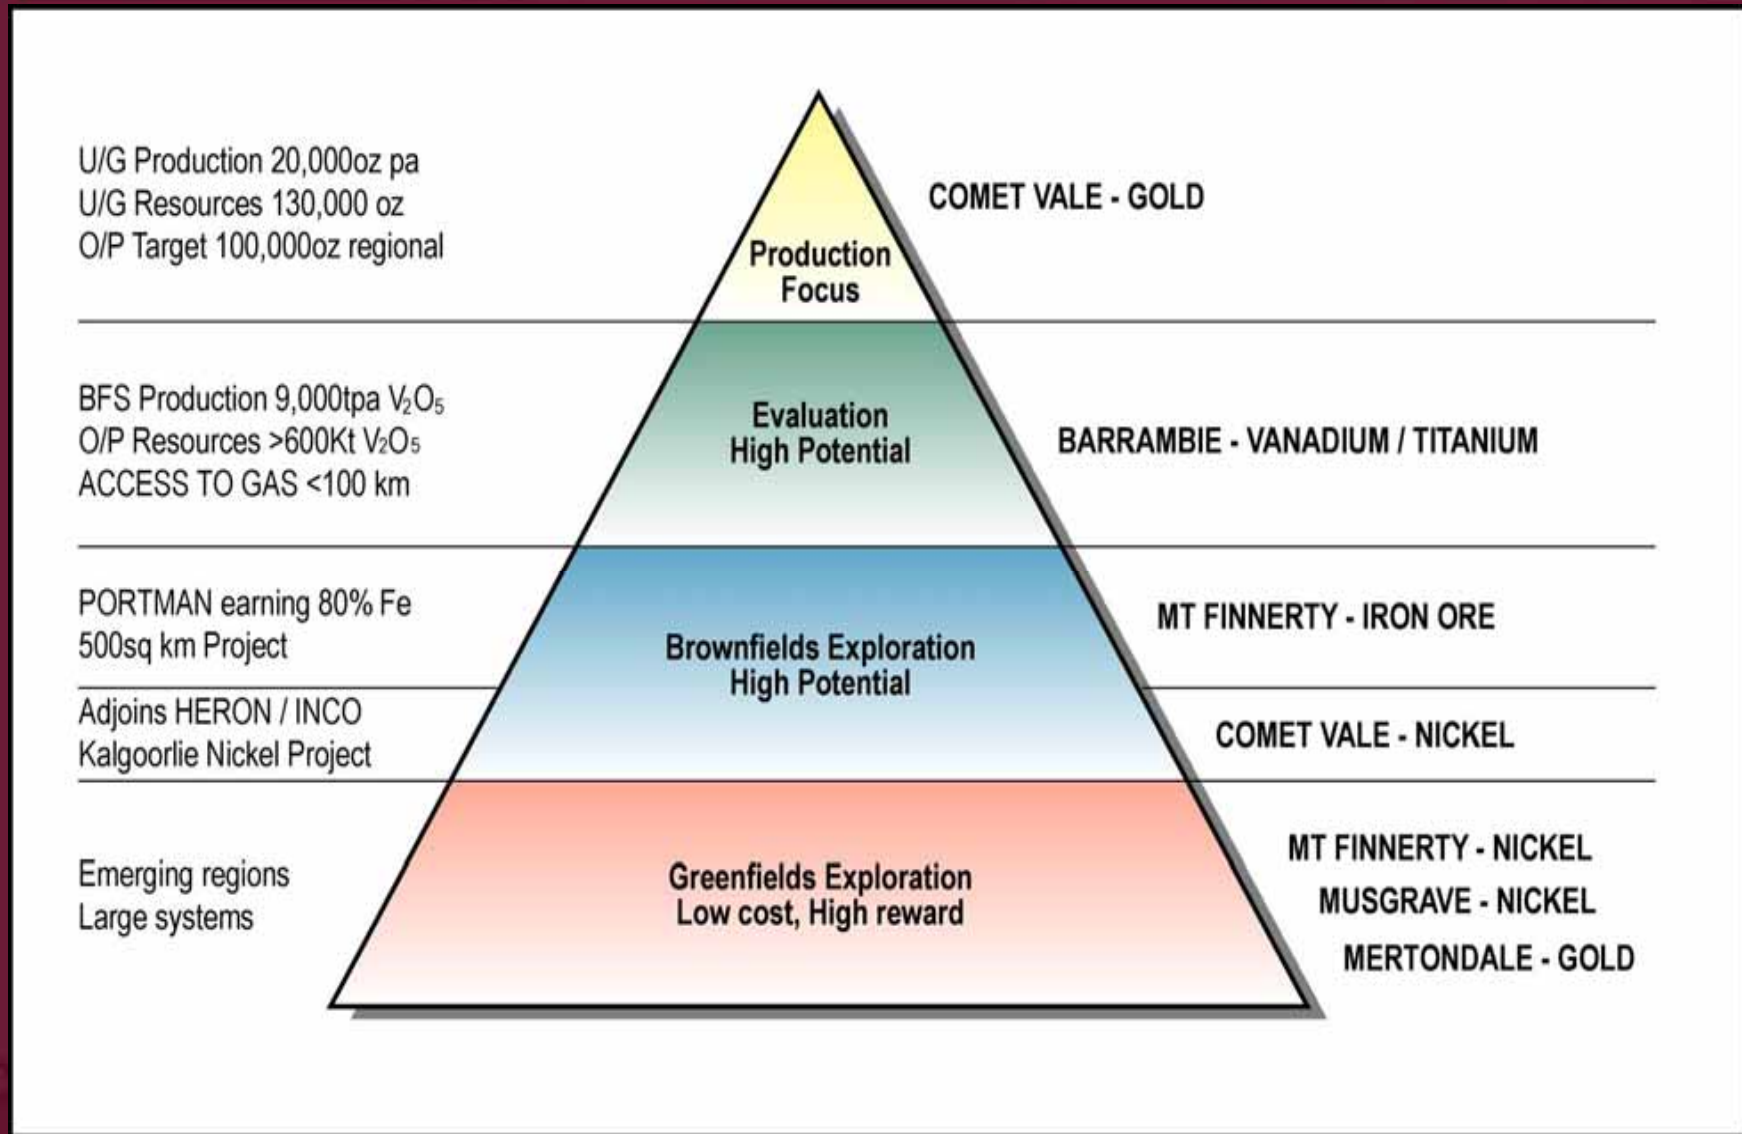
U/G Production 20,000oz pa
U/G Resources 130,000 oz
O/P Target 100,000oz regional

Production Focus

COMET VALE - GOLD

BFS Production 9,000tpa $V_2O_5$
O/P Resources >600Kt $V_2O_5$
ACCESS TO GAS <100 km

Evaluation High Potential

BARRAMBIE - VANADIUM / TITANIUM

PORTMAN earning 80% Fe
500sq km Project

Adjoins HERON / INCO
Kalgoorlie Nickel Project

Brownfields Exploration High Potential

MT FINNERTY - IRON ORE

COMET VALE - NICKEL

Emerging regions
Large systems

Greenfields Exploration Low cost, High reward

MT FINNERTY - NICKEL
MUSGRAVE - NICKEL
MERTONDALE - GOLD